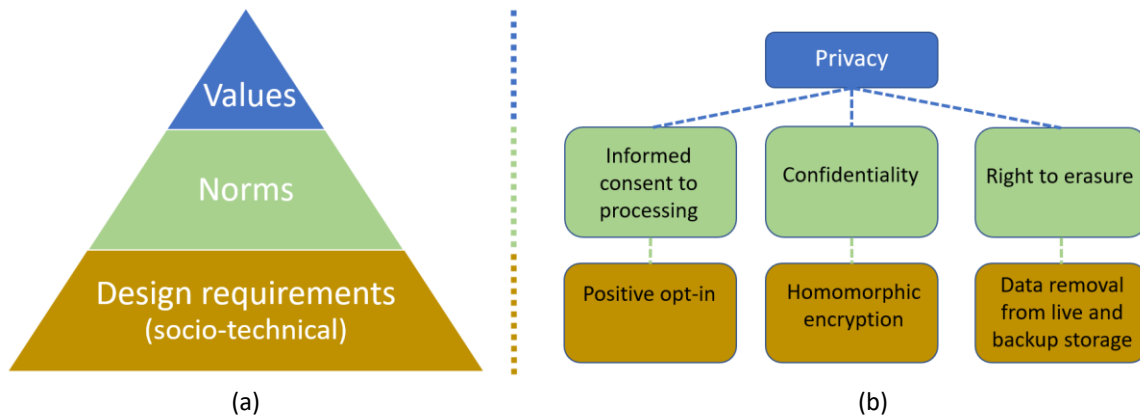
Values

Norms

Design requirements
(socio-technical)

(a)

Privacy

Informed consent to processing

Confidentiality

Right to erasure

Positive opt-in

Homomorphic encryption

Data removal from live and backup storage

(b)